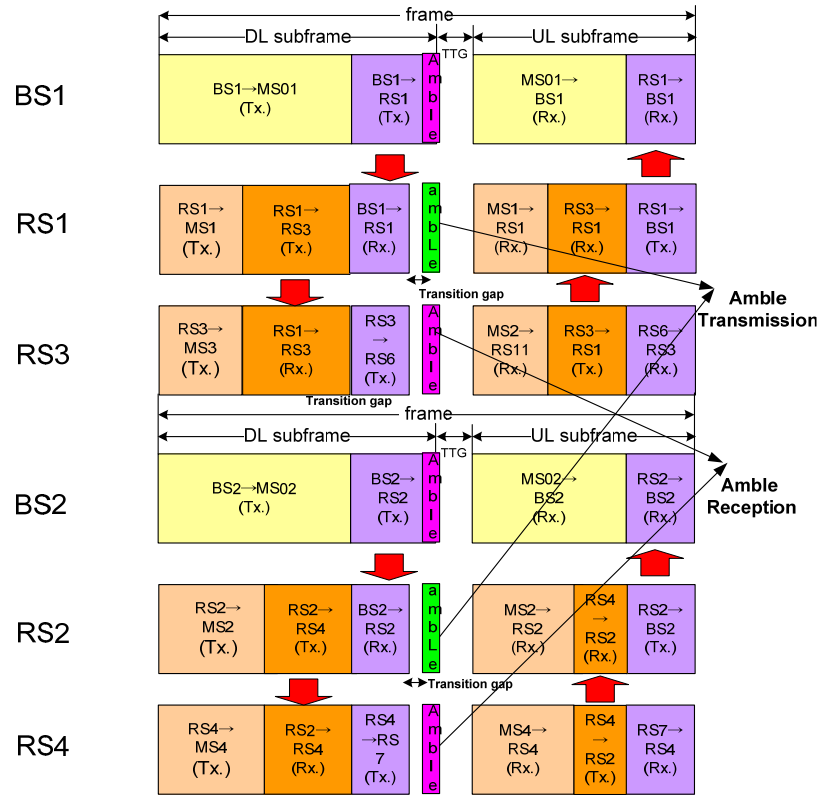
frame

DL subframe

TTG

UL subframe

BS1

BS1→MS01
(Tx.)

BS1→
RS1
(Tx.)

A
m
b
l
e

MS01→
BS1
(Rx.)

RS1→
BS1
(Rx.)

RS1

RS1→
MS1
(Tx.)

RS1→
RS3
(Tx.)

BS1→
RS1
(Rx.)

a
m
b
L
e

MS1→
RS1
(Rx.)

RS3→
RS1
(Rx.)

RS1→
BS1
(Tx.)

Transition gap

Amble
Transmission

RS3

RS3→
MS3
(Tx.)

RS1→
RS3
(Rx.)

RS3
→
RS6
(Tx.)

A
m
b
l
e

MS2→
RS11
(Rx.)

RS3→
RS1
(Tx.)

RS6→
RS3
(Rx.)

Transition gap

frame

DL subframe

TTG

UL subframe

Amble
Reception

BS2

BS2→MS02
(Tx.)

BS2→
RS2
(Tx.)

A
m
b
l
e

MS02→
BS2
(Rx.)

RS2→
BS2
(Rx.)

RS2

RS2→
MS2
(Tx.)

RS2→
RS4
(Tx.)

BS2→
RS2
(Rx.)

a
m
b
L
e

MS2→
RS2
(Rx.)

RS4
→
RS2
(Rx.)

RS2→
BS2
(Tx.)

Transition gap

RS4

RS4→
MS4
(Tx.)

RS2→
RS4
(Rx.)

RS4
→RS
7
(Tx.)

A
m
b
l
e

MS4→
RS4
(Rx.)

RS4
→
RS2
(Tx.)

RS7→
RS4
(Rx.)